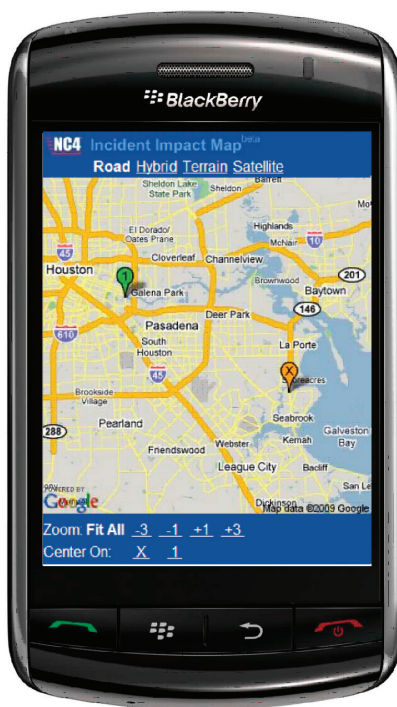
BlackBerry

NC4 Incident Impact Map beta

Road Hybrid Terrain Satellite

Sheldon Lake State Park
Sheldon
Barrett
El Dorado/ Dates Praire
Highlands
McNair
45
10
Houston
Cloverleaf
Channelview
201
1
Galena Park
Brownwood
Baytown
610
Deer Park
146
Pasadena
South Houston
La Porte
45
X
Shoreacres
Brookside Village
Seabrook
288
Pearland
Galveston Bay
Friendswood
Webster
Kemah
League City
Bacliff
San Le
POWERED BY
Google
Dickinson
Map data ©2009 Google

Zoom: Fit All -3 -1 +1 +3
Center On: X 1